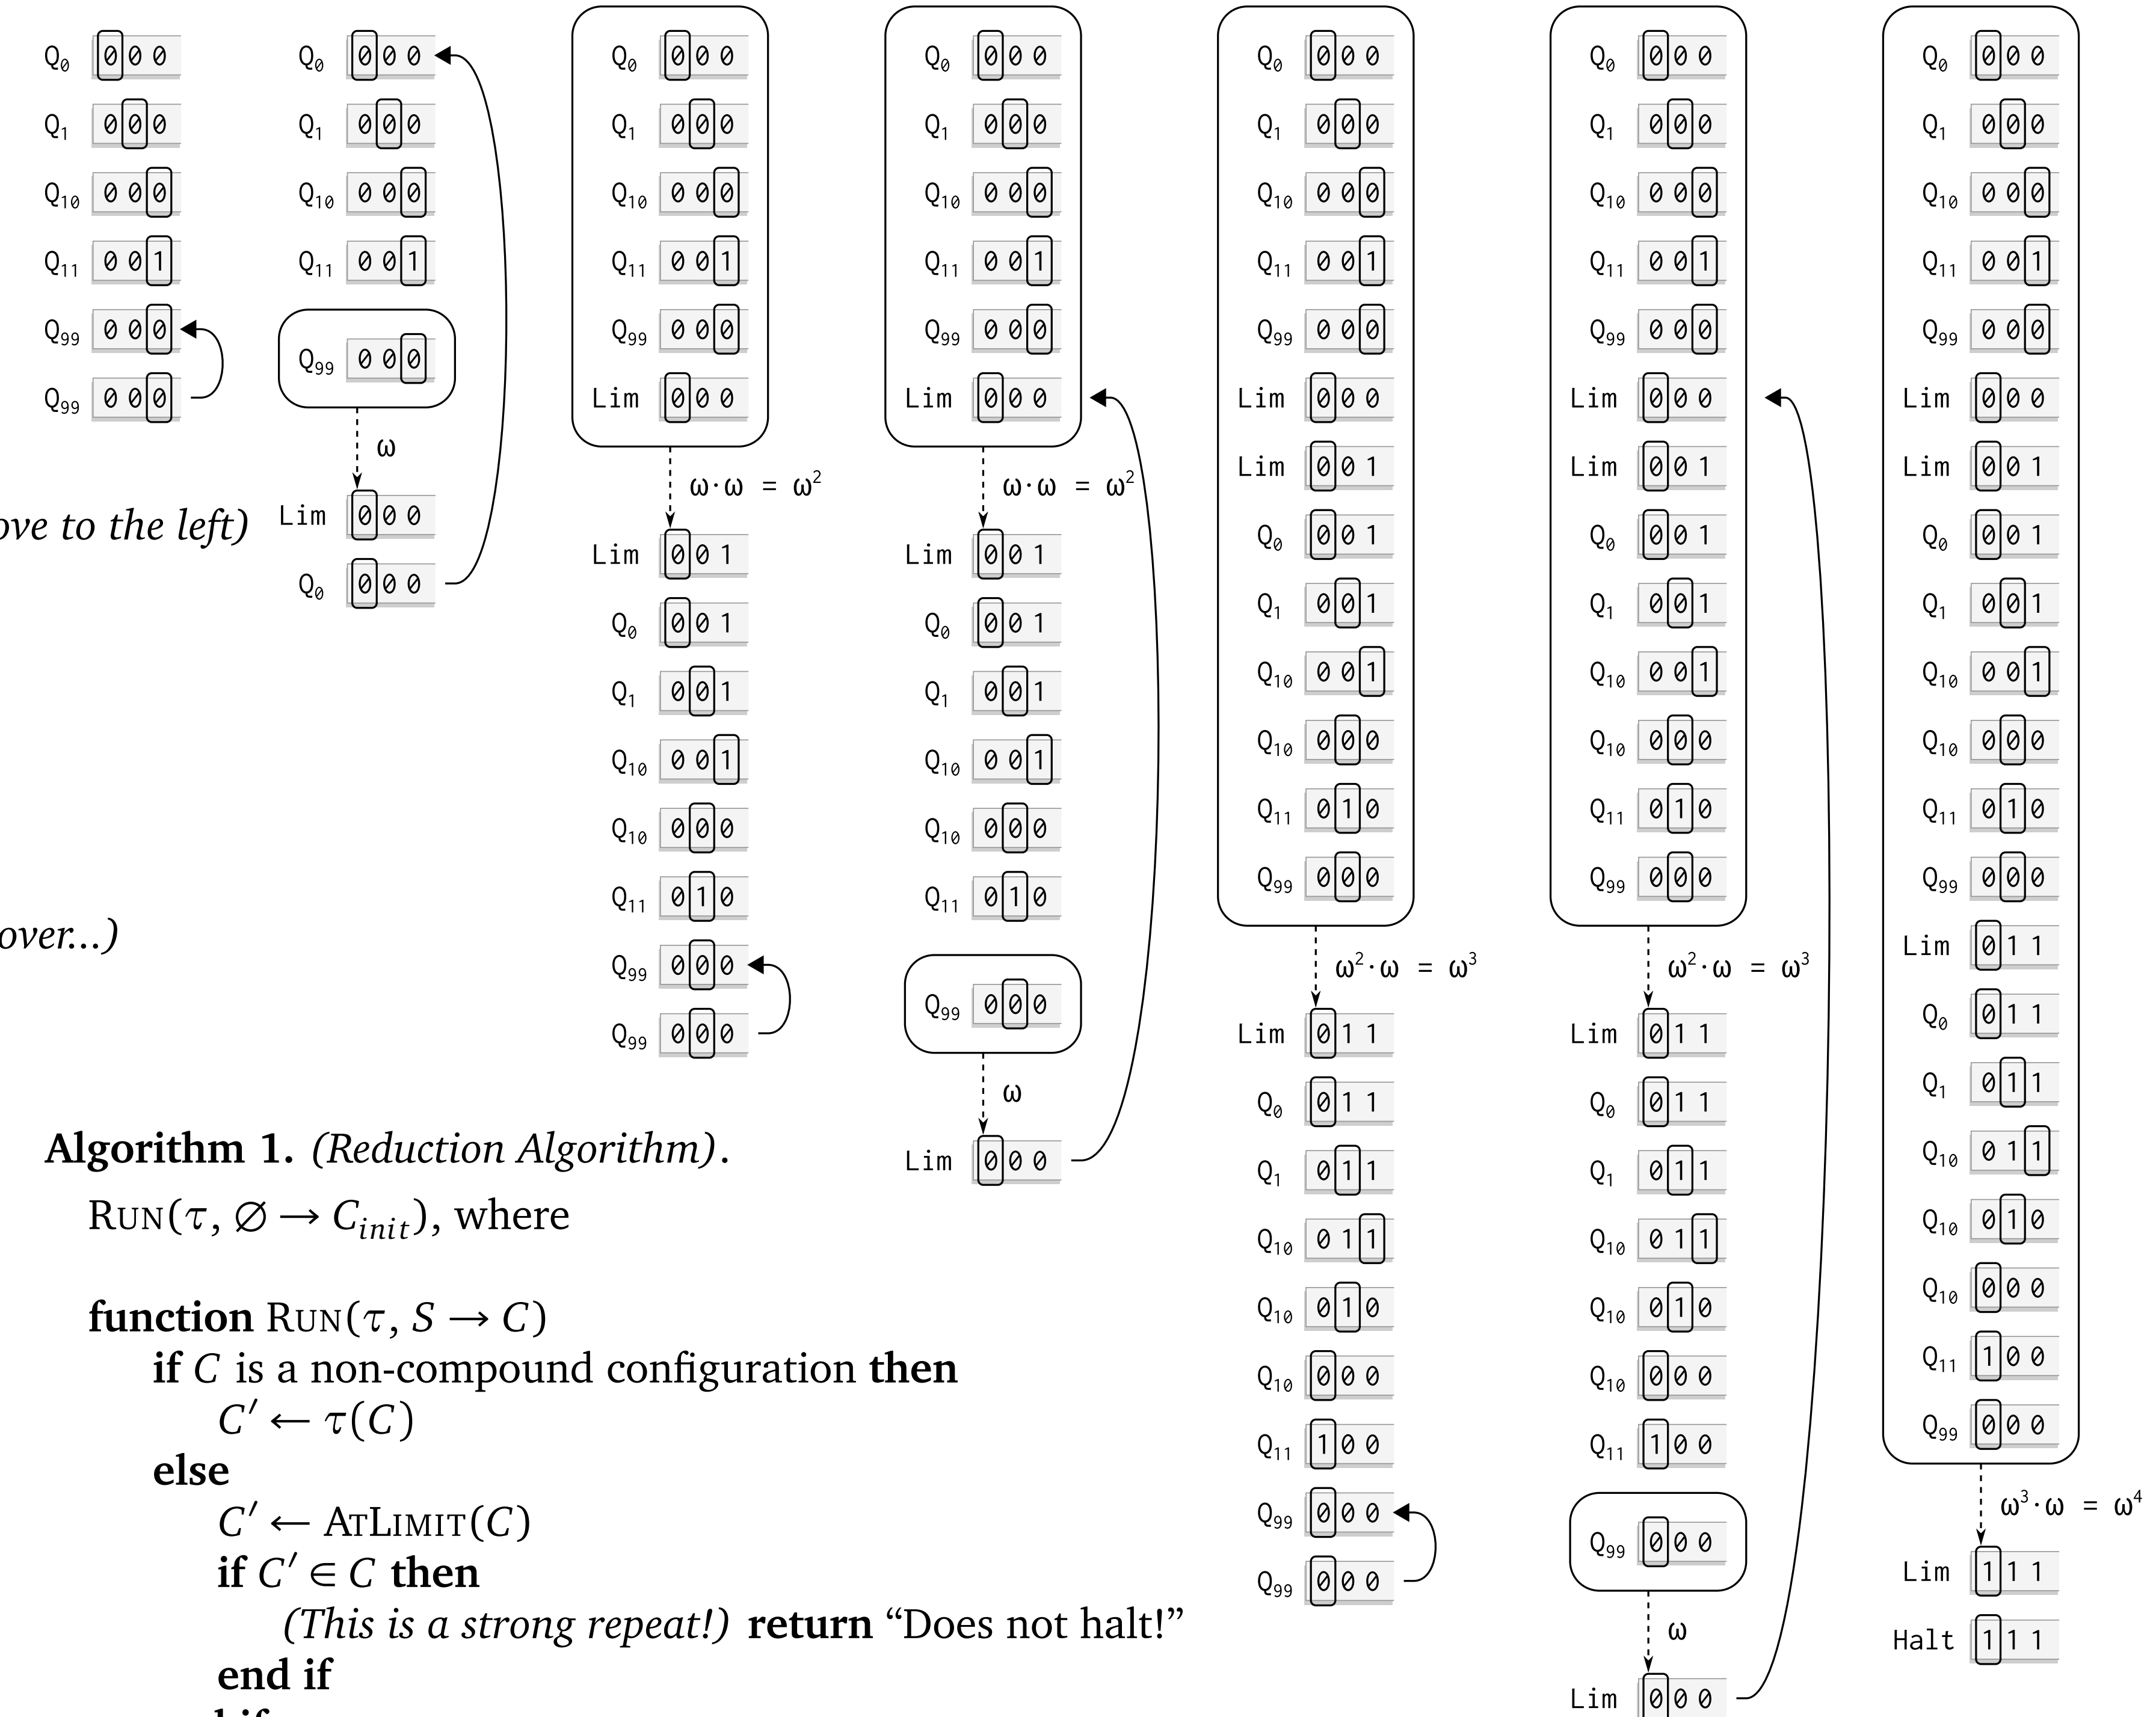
$Q_0$ 0 0 0
$Q_1$ 0 0 0
$Q_{10}$ 0 0 0
$Q_{11}$ 0 0 1
$Q_{99}$ 0 0 0
$Q_{99}$ 0 0 0

ove to the left)

over...)

$Q_0$ 0 0 0
$Q_1$ 0 0 0
$Q_{10}$ 0 0 0
$Q_{11}$ 0 0 1
$Q_{99}$ 0 0 0
ω
Lim 0 0 0
$Q_0$ 0 0 0

$Q_0$ 0 0 0
$Q_1$ 0 0 0
$Q_{10}$ 0 0 0
$Q_{11}$ 0 0 1
$Q_{99}$ 0 0 0
Lim 0 0 0
$\omega \cdot \omega = \omega^2$
Lim 0 0 1
$Q_0$ 0 0 1
$Q_1$ 0 0 1
$Q_{10}$ 0 0 1
$Q_{10}$ 0 0 0
$Q_{11}$ 0 1 0
$Q_{99}$ 0 0 0
$Q_{99}$ 0 0 0

$Q_0$ 0 0 0
$Q_1$ 0 0 0
$Q_{10}$ 0 0 0
$Q_{11}$ 0 0 1
$Q_{99}$ 0 0 0
Lim 0 0 0
$\omega \cdot \omega = \omega^2$
Lim 0 0 1
$Q_0$ 0 0 1
$Q_1$ 0 0 1
$Q_{10}$ 0 0 1
$Q_{10}$ 0 0 0
$Q_{11}$ 0 1 0
$Q_{99}$ 0 0 0
ω
Lim 0 0 0

$Q_0$ 0 0 0
$Q_1$ 0 0 0
$Q_{10}$ 0 0 0
$Q_{11}$ 0 0 1
$Q_{99}$ 0 0 0
Lim 0 0 0
Lim 0 0 1
$Q_0$ 0 0 1
$Q_1$ 0 0 1
$Q_{10}$ 0 0 1
$Q_{10}$ 0 0 0
$Q_{11}$ 0 1 0
$Q_{99}$ 0 0 0
$\omega^2 \cdot \omega = \omega^3$
Lim 0 1 1
$Q_0$ 0 1 1
$Q_1$ 0 1 1
$Q_{10}$ 0 1 1
$Q_{10}$ 0 1 0
$Q_{10}$ 0 0 0
$Q_{11}$ 1 0 0
$Q_{99}$ 0 0 0
$Q_{99}$ 0 0 0

$Q_0$ 0 0 0
$Q_1$ 0 0 0
$Q_{10}$ 0 0 0
$Q_{11}$ 0 0 1
$Q_{99}$ 0 0 0
Lim 0 0 0
Lim 0 0 1
$Q_0$ 0 0 1
$Q_1$ 0 0 1
$Q_{10}$ 0 0 1
$Q_{10}$ 0 0 0
$Q_{11}$ 0 1 0
$Q_{99}$ 0 0 0
$\omega^2 \cdot \omega = \omega^3$
Lim 0 1 1
$Q_0$ 0 1 1
$Q_1$ 0 1 1
$Q_{10}$ 0 1 1
$Q_{10}$ 0 1 0
$Q_{10}$ 0 0 0
$Q_{11}$ 1 0 0
$Q_{99}$ 0 0 0
ω
Lim 0 0 0

$Q_0$ 0 0 0
$Q_1$ 0 0 0
$Q_{10}$ 0 0 0
$Q_{11}$ 0 0 1
$Q_{99}$ 0 0 0
Lim 0 0 0
Lim 0 0 1
$Q_0$ 0 0 1
$Q_1$ 0 0 1
$Q_{10}$ 0 0 1
$Q_{10}$ 0 0 0
$Q_{11}$ 0 1 0
$Q_{99}$ 0 0 0
Lim 0 1 1
$Q_0$ 0 1 1
$Q_1$ 0 1 1
$Q_{10}$ 0 1 1
$Q_{10}$ 0 1 0
$Q_{10}$ 0 0 0
$Q_{11}$ 1 0 0
$Q_{99}$ 0 0 0
$\omega^3 \cdot \omega = \omega^4$
Lim 1 1 1
Halt 1 1 1

**Algorithm 1.** *(Reduction Algorithm)*.
RUN($\tau$, $\varnothing \to C_{init}$), where

**function** RUN($\tau$, $S \to C$)
**if** $C$ is a non-compound configuration **then**
$C' \leftarrow \tau(C)$
**else**
$C' \leftarrow$ ATLIMIT($C$)
**if** $C' \in C$ **then**
*(This is a strong repeat!)* **return** “Does not halt!”
**end if**
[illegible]